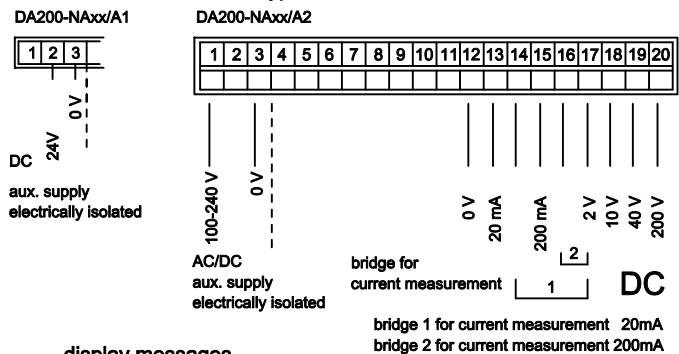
DA200-NAxx/A1

| 1 | 2 | 3 |
|---|---|---|

24V

0 V

DC

aux. supply electrically isolated

DA200-NAxx/A2

| 1 | 2 | 3 | 4 | 5 | 6 | 7 | 8 | 9 | 10 | 11 | 12 | 13 | 14 | 15 | 16 | 17 | 18 | 19 | 20 |
|---|---|---|---|---|---|---|---|---|---|---|---|---|---|---|---|---|---|---|---|
| | | | | | | | | | | | | | | | | | | | |

100-240 V

0 V

AC/DC
aux. supply
electrically isolated

0 V

20 mA

200 mA

2 V

10 V

40 V

200 V

2

1

bridge for
current measurement

DC

bridge 1 for current measurement 20mA
bridge 2 for current measurement 200mA

display messages